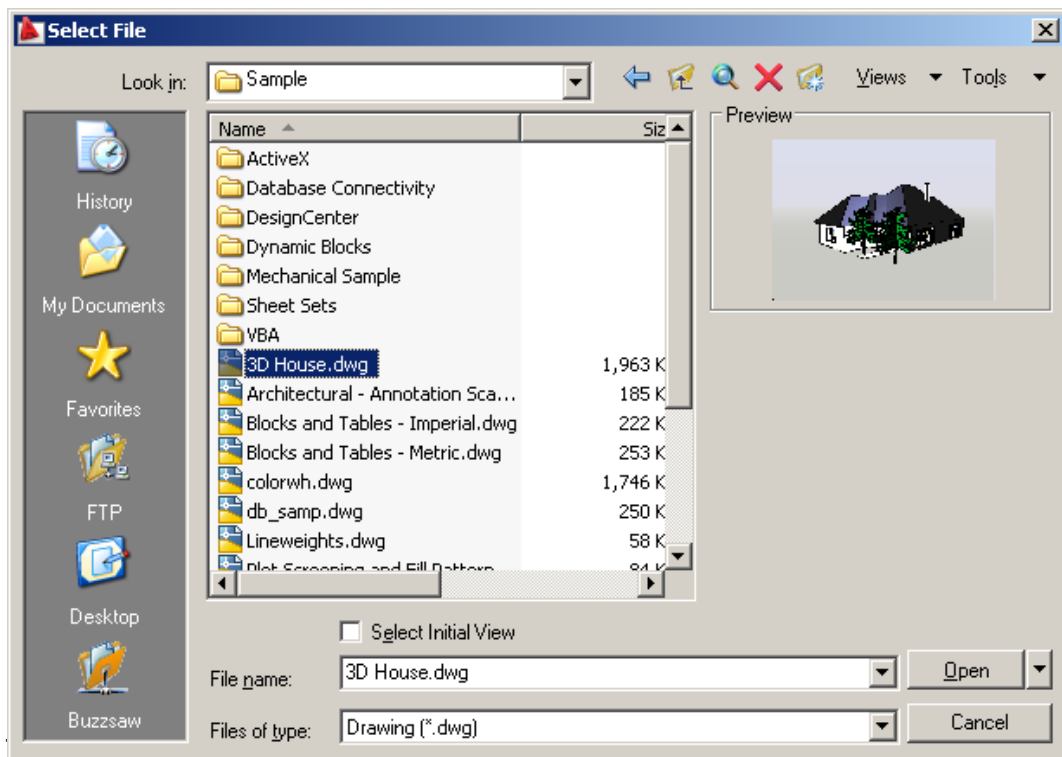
Select File

Look in: Sample

Views Tools

History
My Documents
Favorites
FTP
Desktop
Buzzsaw

| Name | Siz |
|---|---|
| ActiveX | |
| Database Connectivity | |
| DesignCenter | |
| Dynamic Blocks | |
| Mechanical Sample | |
| Sheet Sets | |
| VBA | |
| 3D House.dwg | 1,963 K |
| Architectural - Annotation Sca... | 185 K |
| Blocks and Tables - Imperial.dwg | 222 K |
| Blocks and Tables - Metric.dwg | 253 K |
| colorwh.dwg | 1,746 K |
| db_samp.dwg | 250 K |
| Lineweights.dwg | 58 K |
| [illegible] | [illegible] |

Preview

Select Initial View

File name: 3D House.dwg

Open

Files of type: Drawing (*.dwg)

Cancel